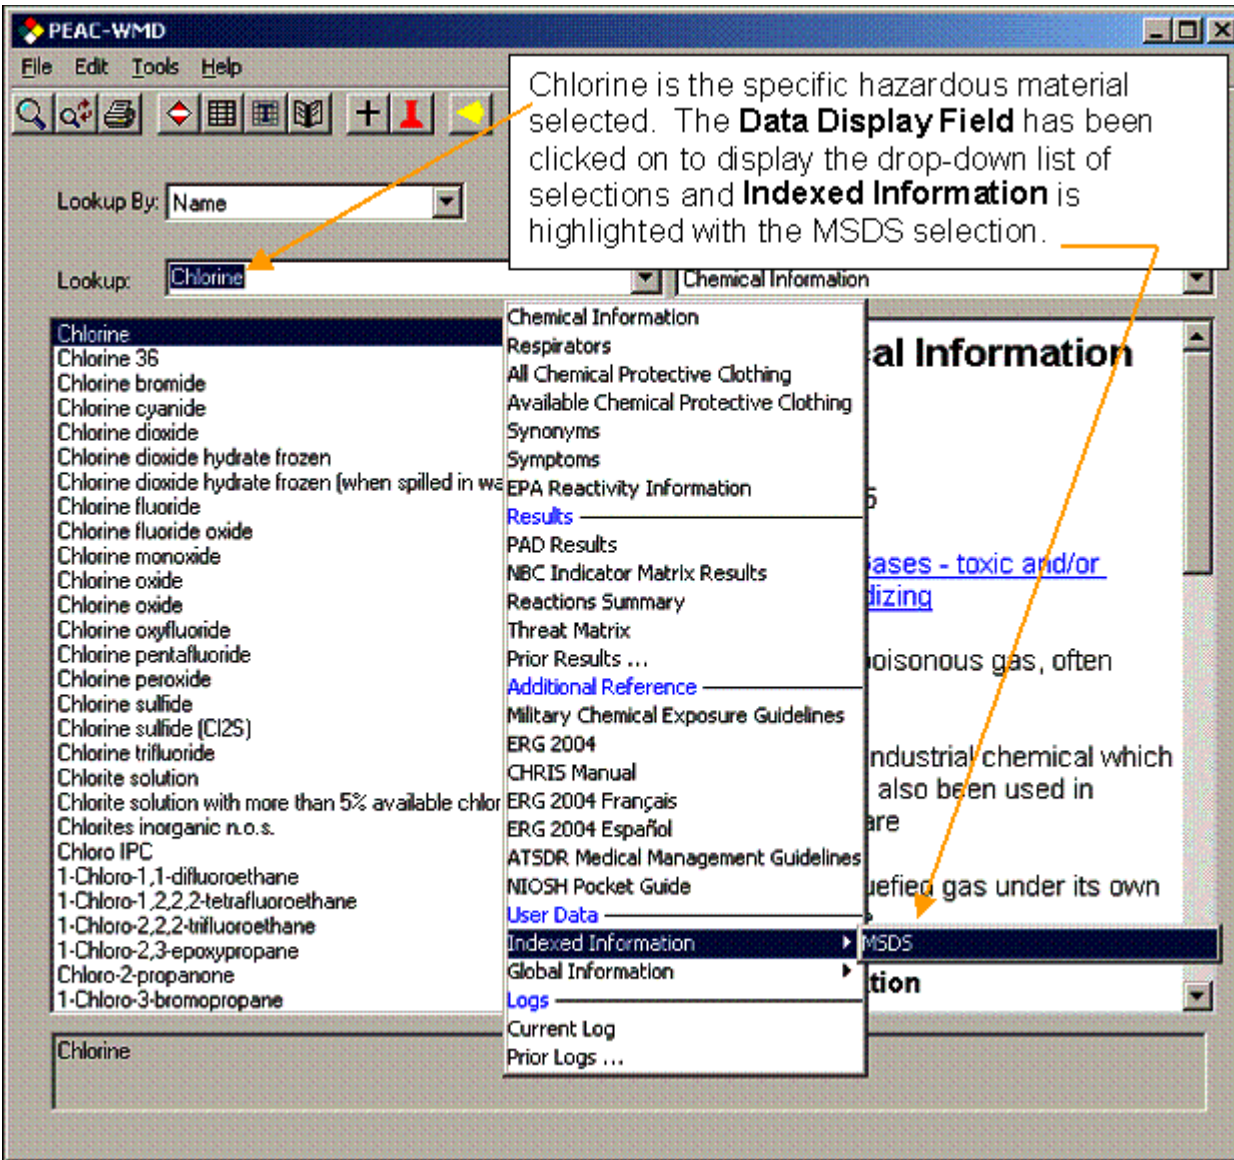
PEAC-WMD

File Edit Tools Help

Chlorine is the specific hazardous material selected. The **Data Display Field** has been clicked on to display the drop-down list of selections and **Indexed Information** is highlighted with the MSDS selection.

Lookup By: Name

Lookup: Chlorine

Chemical Information

Chlorine
Chlorine 36
Chlorine bromide
Chlorine cyanide
Chlorine dioxide
Chlorine dioxide hydrate frozen
Chlorine dioxide hydrate frozen (when spilled in wa
Chlorine fluoride
Chlorine fluoride oxide
Chlorine monoxide
Chlorine oxide
Chlorine oxide
Chlorine oxyfluoride
Chlorine pentafluoride
Chlorine peroxide
Chlorine sulfide
Chlorine sulfide (Cl2S)
Chlorine trifluoride
Chlorite solution
Chlorite solution with more than 5% available chlor
Chlorites inorganic n.o.s.
Chloro IPC
1-Chloro-1,1-difluoroethane
1-Chloro-1,2,2,2-tetrafluoroethane
1-Chloro-2,2,2-trifluoroethane
1-Chloro-2,3-epoxypropane
Chloro-2-propanone
1-Chloro-3-bromopropane

Chemical Information
Respirators
All Chemical Protective Clothing
Available Chemical Protective Clothing
Synonyms
Symptoms
EPA Reactivity Information
Results
PAD Results
NBC Indicator Matrix Results
Reactions Summary
Threat Matrix
Prior Results ...
Additional Reference
Military Chemical Exposure Guidelines
ERG 2004
CHRIS Manual
ERG 2004 Français
ERG 2004 Español
ATSDR Medical Management Guidelines
NIOSH Pocket Guide
User Data
Indexed Information
Global Information
Logs
Current Log
Prior Logs ...

MSDS

al Information
5
ases - toxic and/or
dizing
poisonous gas, often
ndustrial chemical which
also been used in
are
uefied gas under its own
tion

Chlorine